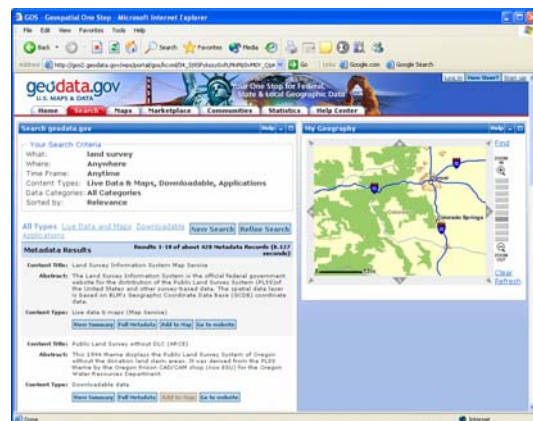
GOS - Geospatial One Stop - Microsoft Internet Explorer

File Edit View Favorites Tools Help

Back Search Favorites Media

Address http://gos2.geodata.gov/wps/portal/gos/kcxml/04_Sj9SPykssy0xPLMnMz0vM0Y_QjzKLN4g3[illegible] Go Links Google.com Google Search

geodata.gov U.S. MAPS & DATA

Your One Stop for Federal, State & Local Geographic Data

Log in New User? Sign up

Home Search Maps Marketplace Communities Statistics Help Center

Search geodata.gov

Your Search Criteria
What: land survey
Where: Anywhere
Time Frame: Anytime
Content Types: Live Data & Maps, Downloadable, Applications
Data Categories: All Categories
Sorted by: Relevance

All Types Live Data and Maps Downloadable Applications New Search Refine Search

Metadata Results Results 1-10 of about 428 Metadata Records (0.127 seconds)

Content Title: Land Survey Information System Map Service

Abstract: The Land Survey Information System is the official federal government website for the distribution of the Public Land Survey System (PLSS) of the United States and other survey based data. The spatial data layer is based on BLM's Geographic Coordinate Data Base (GCDB) coordinate data.

Content Type: Live data & maps (Map Service)

View Summary Full Metadata Add to Map Go to website

Content Title: Public Land Survey without DLC (AFCE)

Abstract: This 1994 theme displays the Public Land Survey System of Oregon without the donation land claim areas. It was derived from the PLSS theme by the Oregon Prison CAD/CAM shop (now BSU) for the Oregon Water Resources Department.

Content Type: Downloadable data

View Summary Full Metadata Add to Map Go to website

My Geography

Find

Colorado Springs

Clear
Refresh

Done Internet